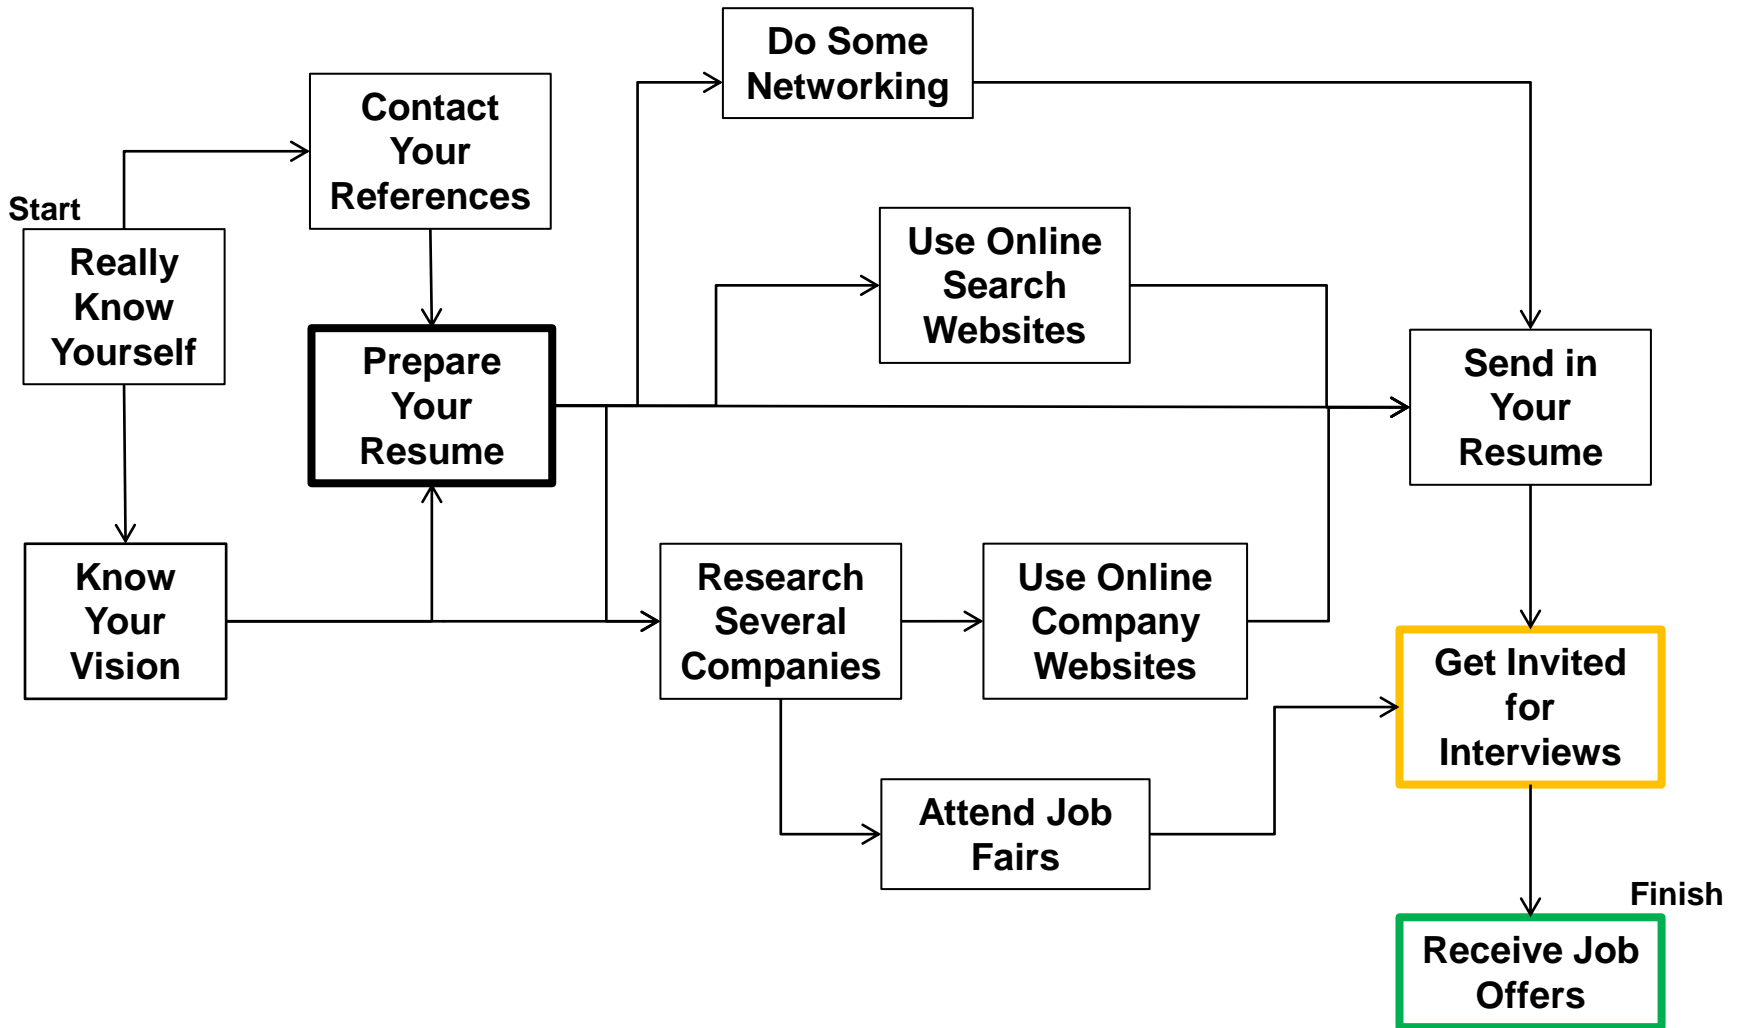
Start

Really Know Yourself

Contact Your References

Do Some Networking

Use Online Search Websites

Prepare Your Resume

Send in Your Resume

Know Your Vision

Research Several Companies

Use Online Company Websites

Get Invited for Interviews

Attend Job Fairs

Finish

Receive Job Offers